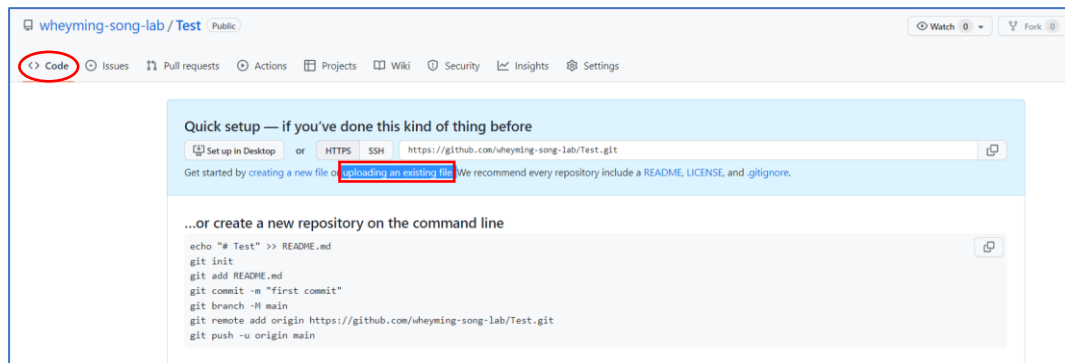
wheyming-song-lab / Test Public

Watch 0 Fork 0

<> Code Issues Pull requests Actions Projects Wiki Security Insights Settings

Quick setup — if you've done this kind of thing before

Set up in Desktop or HTTPS SSH https://github.com/wheyming-song-lab/Test.git

Get started by creating a new file or uploading an existing file. We recommend every repository include a README, LICENSE, and .gitignore.

...or create a new repository on the command line

echo "# Test" >> README.md
git init
git add README.md
git commit -m "first commit"
git branch -M main
git remote add origin https://github.com/wheyming-song-lab/Test.git
git push -u origin main